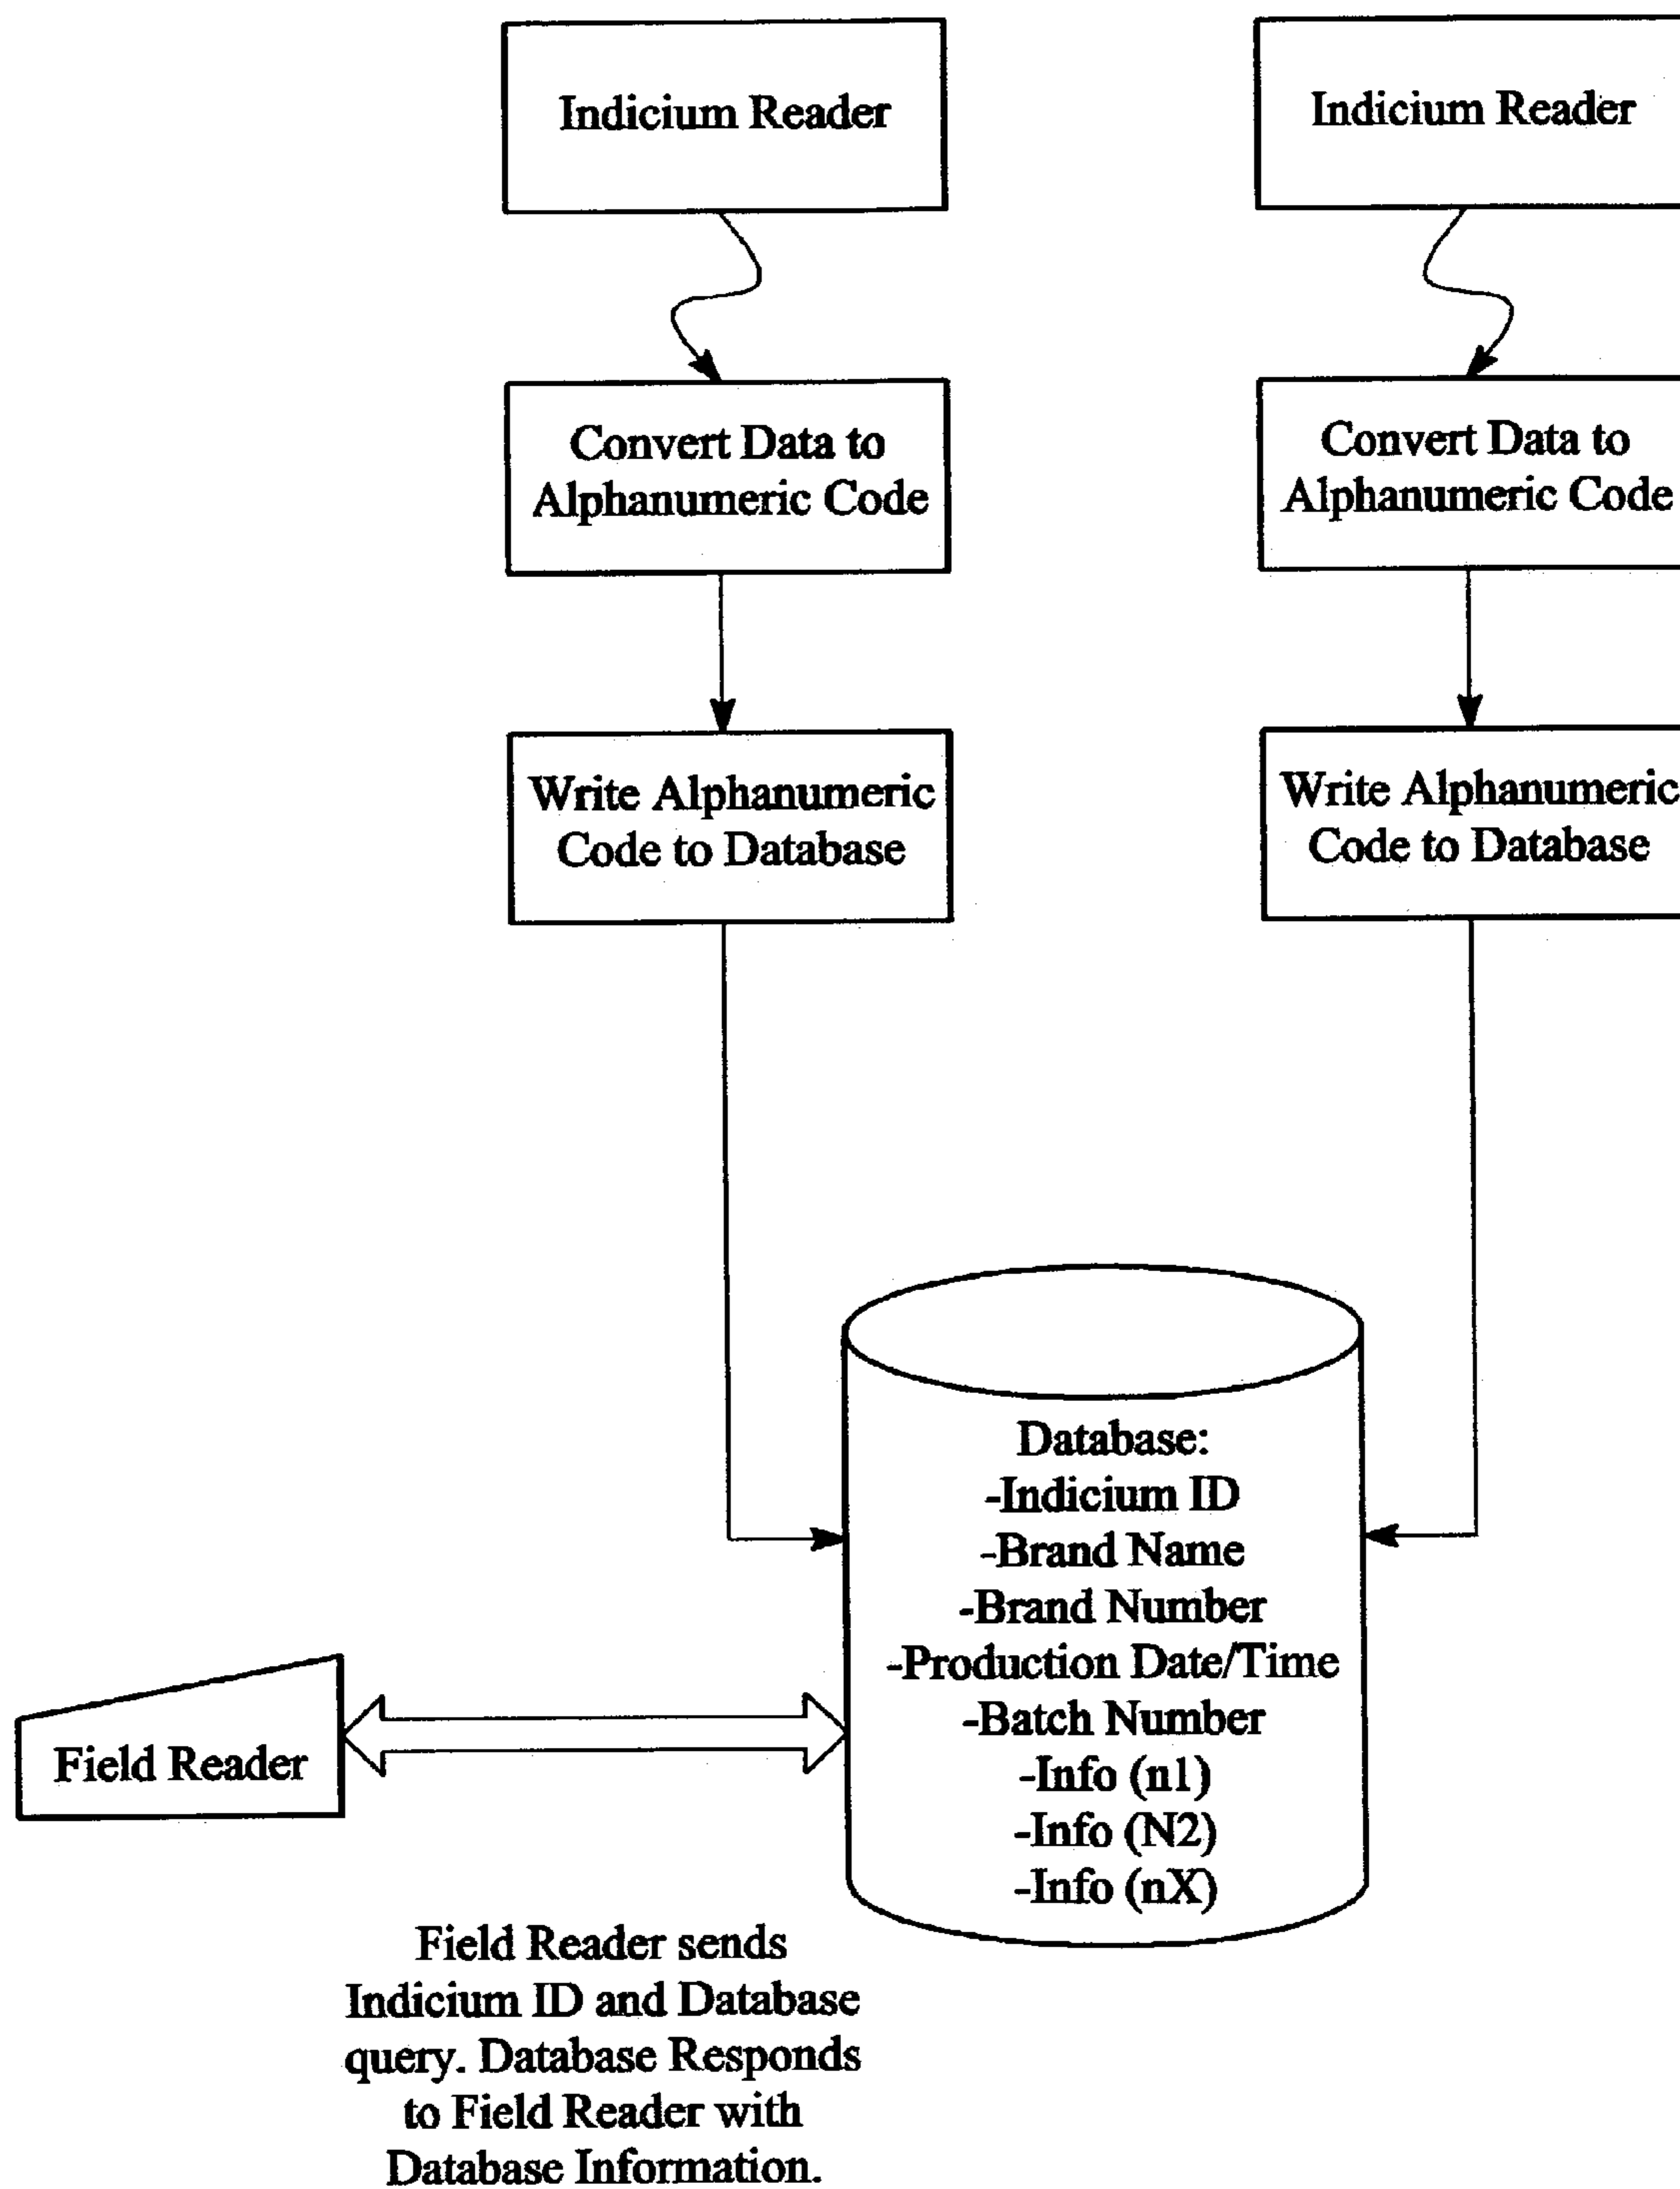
Indicium Reader

Indicium Reader

Convert Data to Alphanumeric Code

Convert Data to Alphanumeric Code

Write Alphanumeric Code to Database

Write Alphanumeric Code to Database

Database:
-Indicium ID
-Brand Name
-Brand Number
-Production Date/Time
-Batch Number
-Info (n1)
-Info (N2)
-Info (nX)

Field Reader

Field Reader sends Indicium ID and Database query. Database Responds to Field Reader with Database Information.